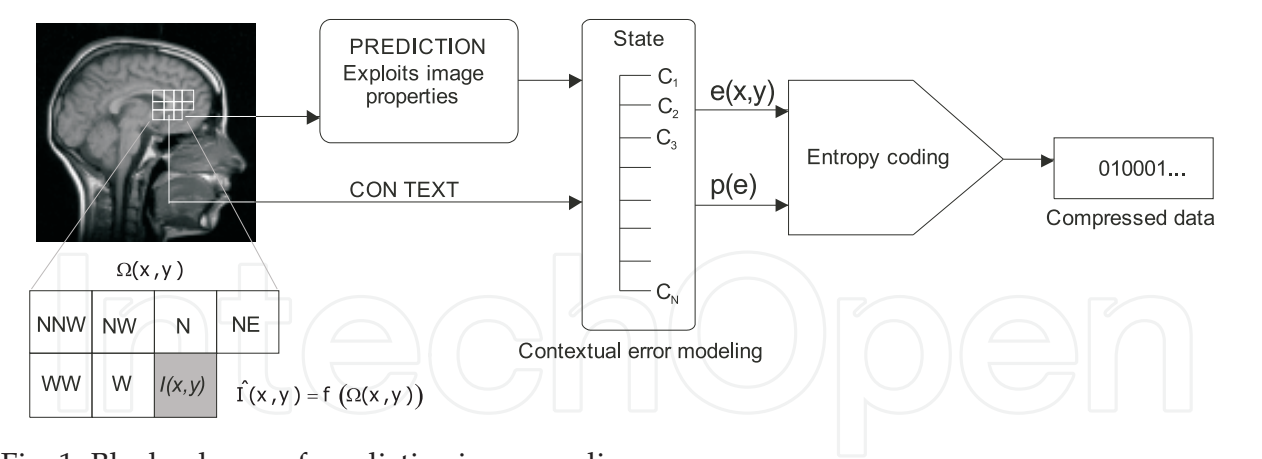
PREDICTION
Exploits image properties

State

$C_1$
$C_2$
$C_3$
$C_N$

e(x,y)

p(e)

CON TEXT

Entropy coding

010001...

Compressed data

Contextual error modeling

$\Omega(x,y)$

| NNW | NW | N | NE |
|---|---|---|---|
| WW | W | I(x,y) | |

$\hat{I}(x,y) = f(\Omega(x,y))$

Fig. 1. Block scheme of prediction image coding